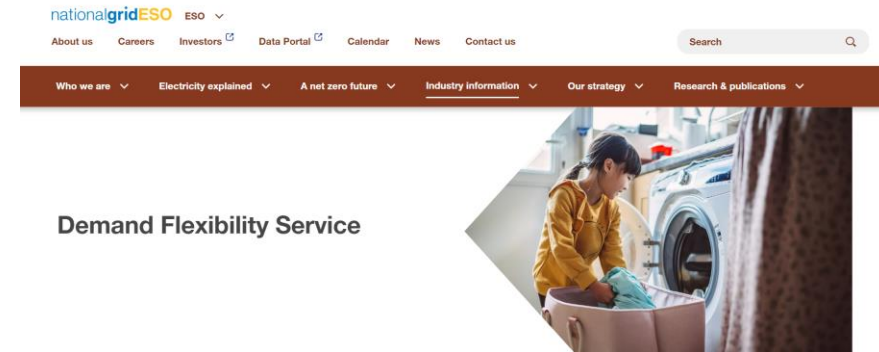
nationalgridESO ESO

About us Careers Investors Data Portal Calendar News Contact us

Search

Who we are Electricity explained A net zero future Industry information Our strategy Research & publications

Demand Flexibility Service